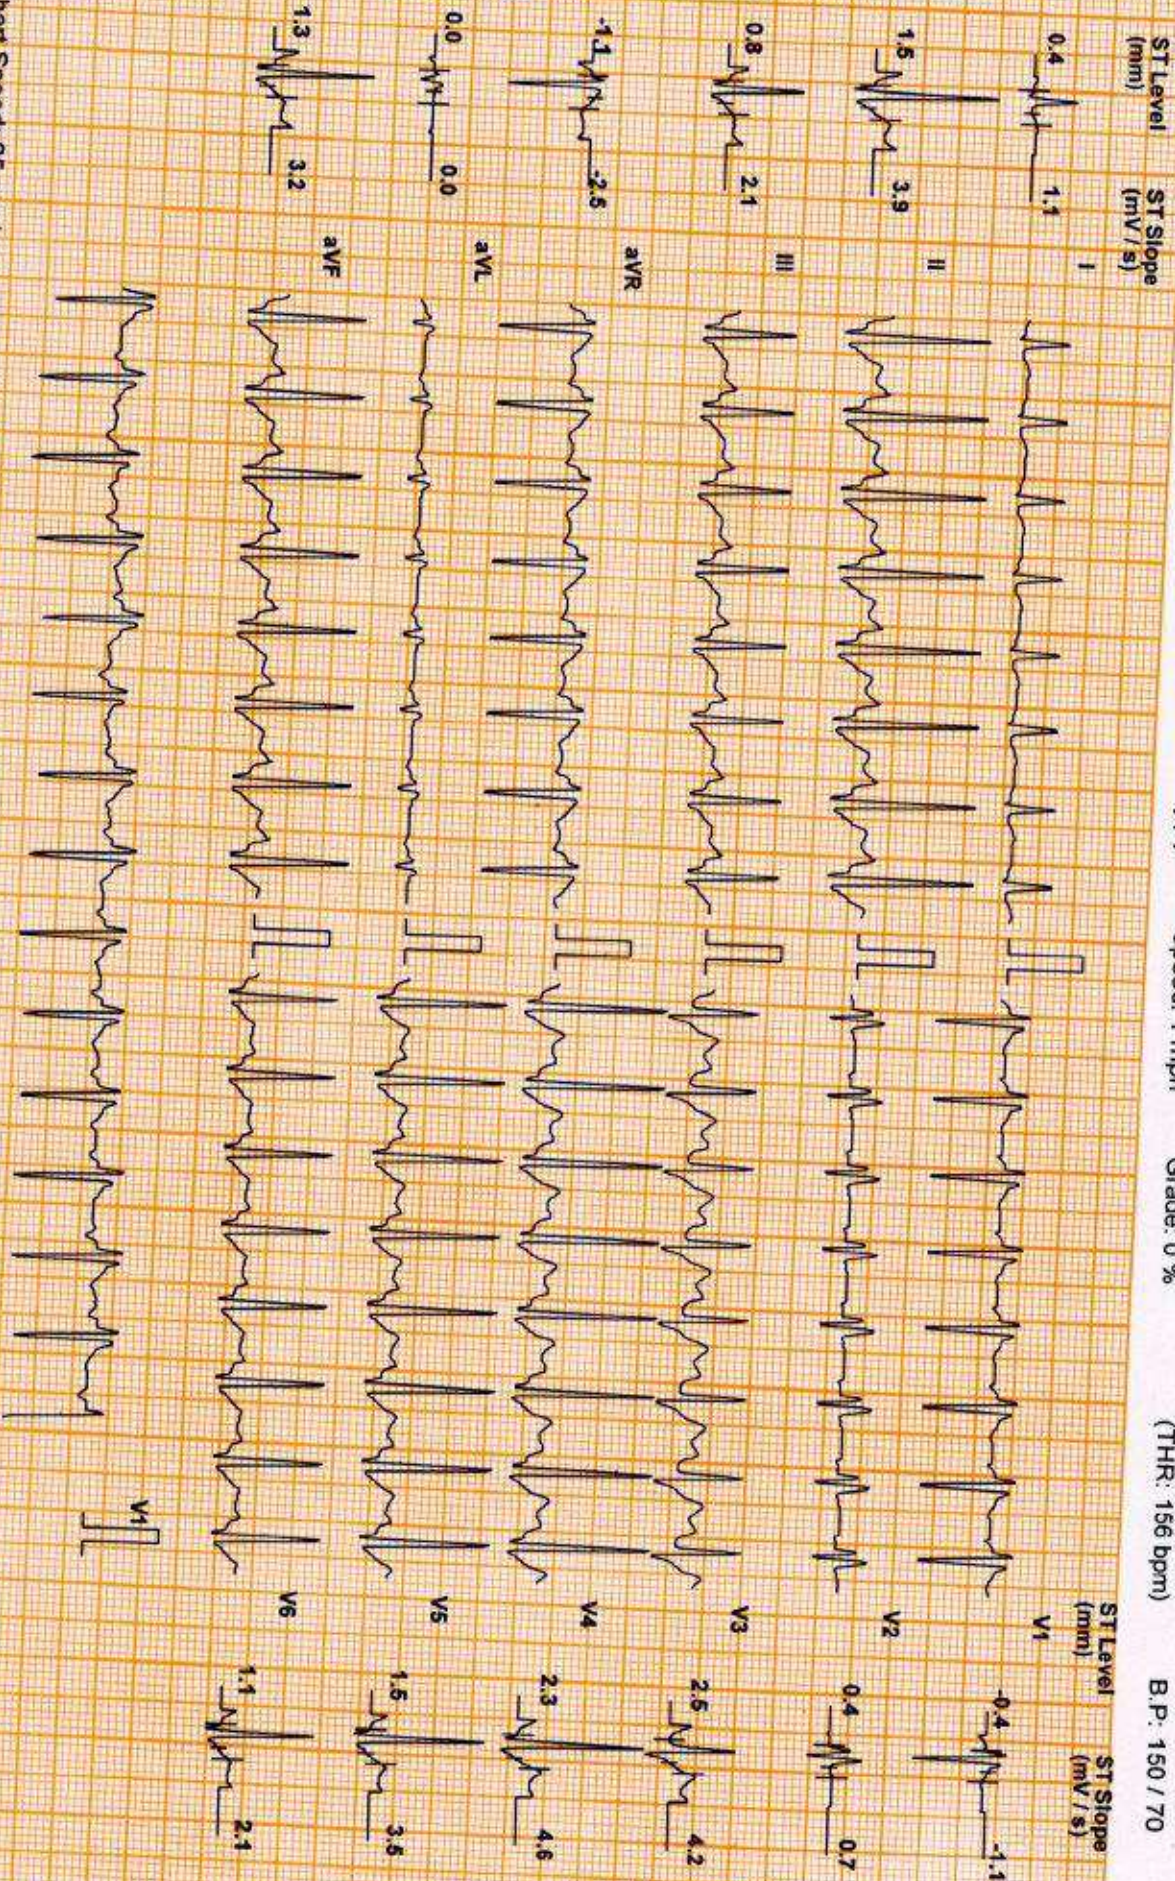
Speed: 1 mph Grade: 0 % (THR: 156 bpm) B.P: 150 / 70

ST Level (mm) ST Slope (mV / s)

0.4 1.1 I
1.5 3.9 II
0.8 2.1 III
-1.1 -2.5 aVR
0.0 0.0 aVL
1.3 3.2 aVF

V1
V2
V3
V4
V5
V6

ST Level (mm) ST Slope (mV / s)

V1 -0.4 -1.1
V2 0.4 0.7
V3 2.5 4.2
V4 2.3 4.6
V5 1.6 3.5
V6 1.1 2.1